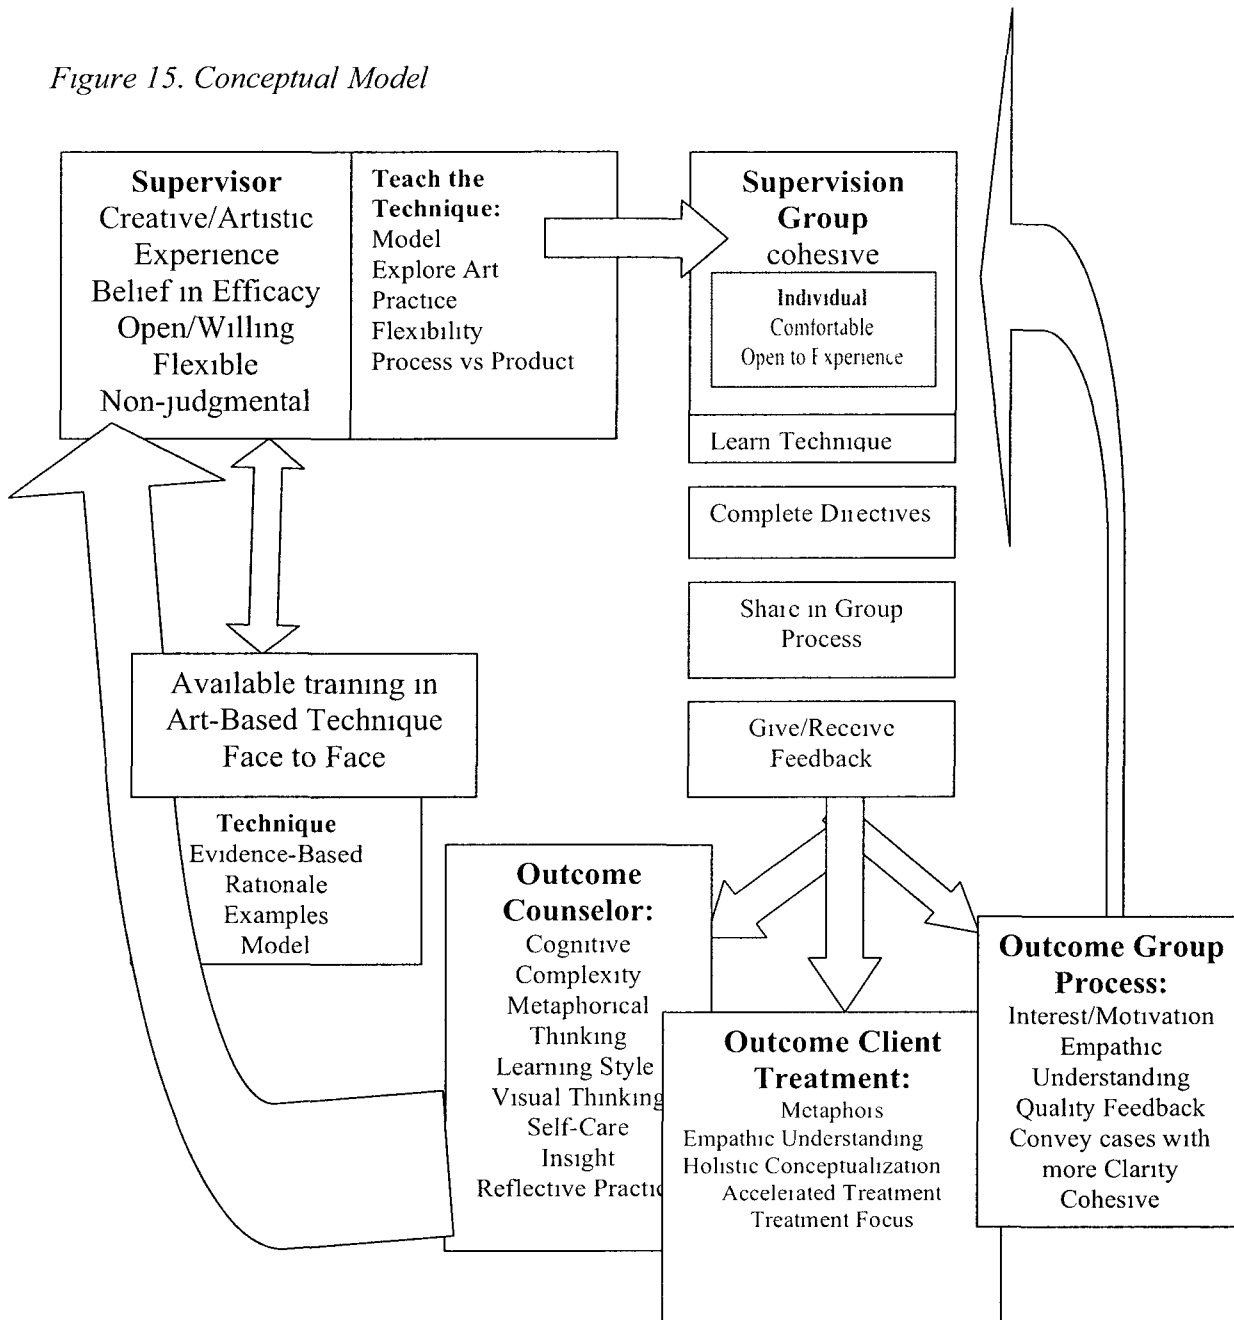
Figure 15. Conceptual Model

Supervisor
Creative/Artistic Experience
Belief in Efficacy
Open/Willing
Flexible
Non-judgmental

Teach the Technique:
Model
Explore Art
Practice
Flexibility
Process vs Product

Supervision Group
cohesive

Individual
Comfortable
Open to Experience

Learn Technique

Complete Directives

Share in Group Process

Give/Receive Feedback

Available training in Art-Based Technique Face to Face

Technique
Evidence-Based
Rationale
Examples
Model

Outcome Counselor:
Cognitive Complexity
Metaphorical Thinking
Learning Style
Visual Thinking
Self-Care
Insight
Reflective Practic

Outcome Client Treatment:
Metaphors
Empathic Understanding
Holistic Conceptualization
Accelerated Treatment
Treatment Focus

Outcome Group Process:
Interest/Motivation
Empathic Understanding
Quality Feedback
Convey cases with more Clarity
Cohesive